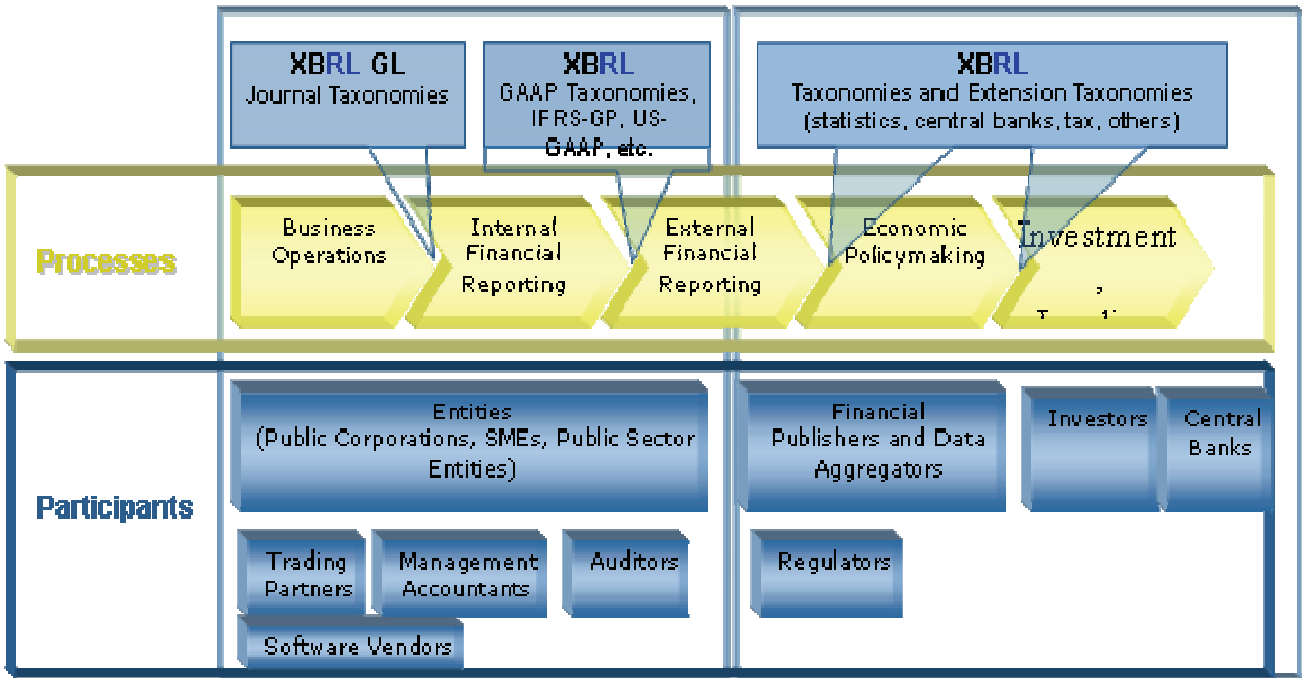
XBRL GL
Journal Taxonomies

XBRL
GAAP Taxonomies, IFRS-GP, US-GAAP, etc.

XBRL
Taxonomies and Extension Taxonomies
(statistics, central banks, tax, others)

Processes

Business Operations

Internal Financial Reporting

External Financial Reporting

Economic Policymaking

Investment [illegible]

Participants

Entities
(Public Corporations, SMEs, Public Sector Entities)

Financial Publishers and Data Aggregators

Investors

Central Banks

Trading Partners

Management Accountants

Auditors

Regulators

Software Vendors